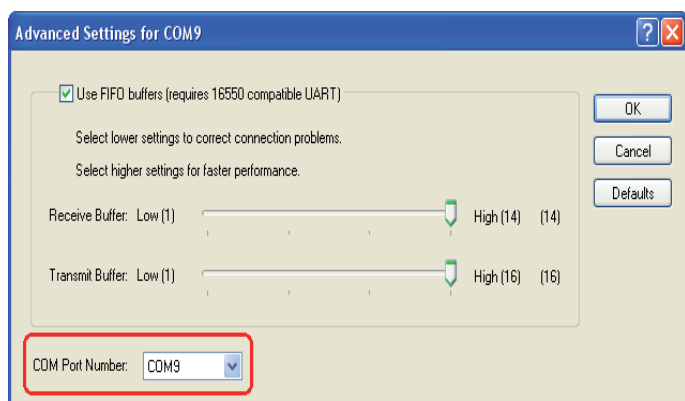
Advanced Settings for COM9

?

X

Use FIFO buffers (requires 16550 compatible UART)

Select lower settings to correct connection problems.

Select higher settings for faster performance.

Receive Buffer: Low (1) High (14) (14)

Transmit Buffer: Low (1) High (16) (16)

OK

Cancel

Defaults

COM Port Number: COM9